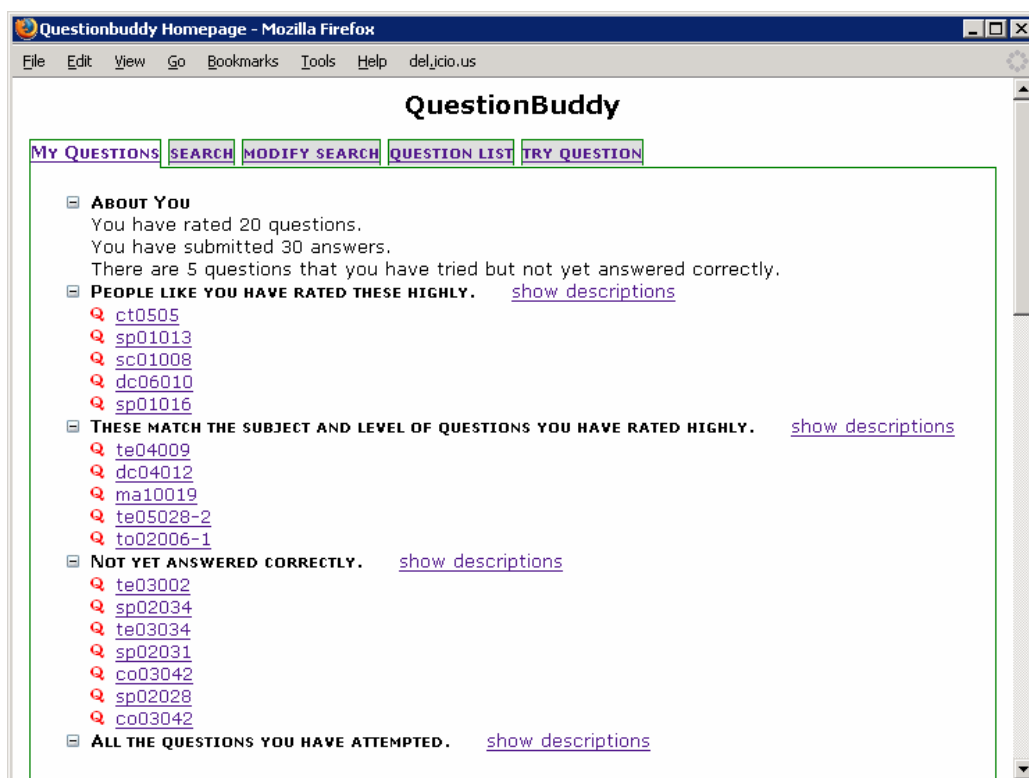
Questionbuddy Homepage - Mozilla Firefox

File Edit View Go Bookmarks Tools Help del.icio.us

QuestionBuddy

MY QUESTIONS | SEARCH | MODIFY SEARCH | QUESTION LIST | TRY QUESTION

ABOUT YOU
You have rated 20 questions.
You have submitted 30 answers.
There are 5 questions that you have tried but not yet answered correctly.

PEOPLE LIKE YOU HAVE RATED THESE HIGHLY. show descriptions
ct0505
sp01013
sc01008
dc06010
sp01016

THESE MATCH THE SUBJECT AND LEVEL OF QUESTIONS YOU HAVE RATED HIGHLY. show descriptions
te04009
dc04012
ma10019
te05028-2
to02006-1

NOT YET ANSWERED CORRECTLY. show descriptions
te03002
sp02034
te03034
sp02031
co03042
sp02028
co03042

ALL THE QUESTIONS YOU HAVE ATTEMPTED. show descriptions